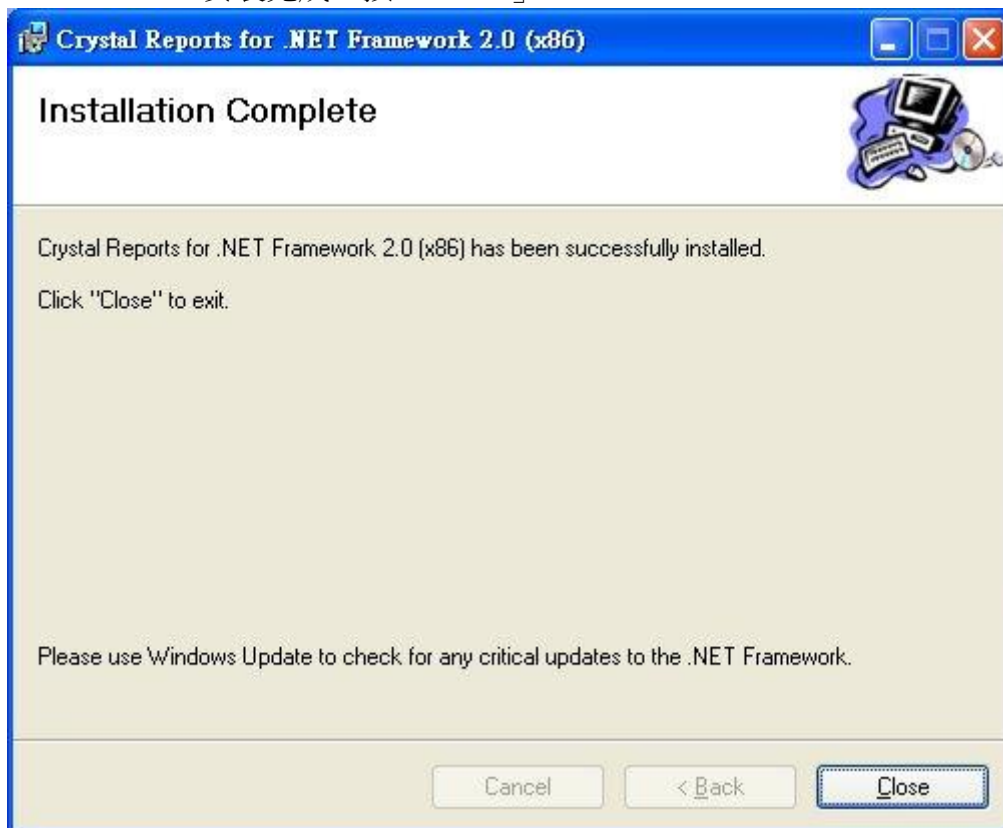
Crystal Reports for .NET Framework 2.0 (x86)

Installation Complete

Crystal Reports for .NET Framework 2.0 (x86) has been successfully installed.

Click "Close" to exit.

Please use Windows Update to check for any critical updates to the .NET Framework.

Cancel

< Back

Close